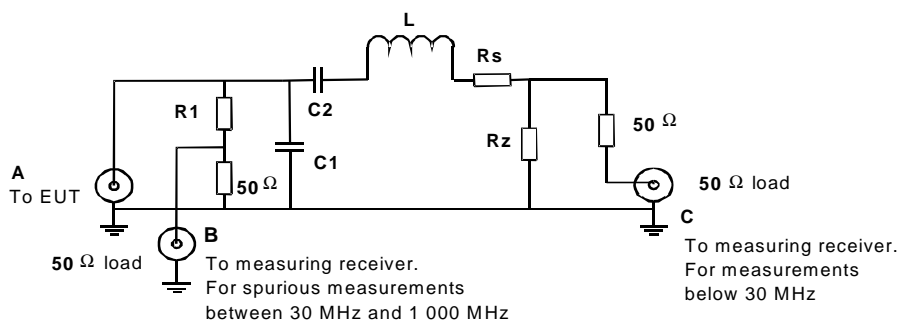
L

Rs

R1

C2

50 Ω

Rz

C1

A
To EUT

50 Ω

50 Ω load

C

B

50 Ω load

To measuring receiver.
For spurious measurements
between 30 MHz and 1 000 MHz

To measuring receiver.
For measurements
below 30 MHz